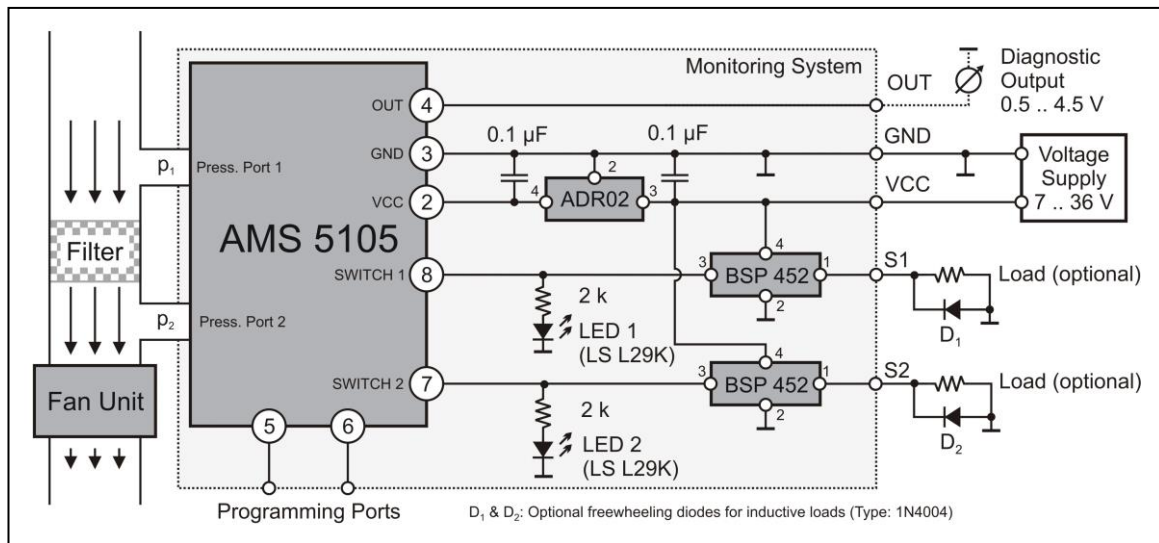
Monitoring System

Diagnostic Output 0.5 .. 4.5 V

OUT

$p_1$ Press. Port 1

OUT 4

GND 3

VCC 2

0.1 µF

0.1 µF

2

4 ADR02 3

GND

VCC

Voltage Supply 7 .. 36 V

Filter

AMS 5105

SWITCH 1 8

4

3 BSP 452 1

2

S1

Load (optional)

2 k

LED 1 (LS L29K)

$D_1$

$p_2$ Press. Port 2

SWITCH 2 7

4

3 BSP 452 1

2

S2

Load (optional)

Fan Unit

2 k

LED 2 (LS L29K)

$D_2$

5

6

Programming Ports

$D_1$ & $D_2$: Optional freewheeling diodes for inductive loads (Type: 1N4004)